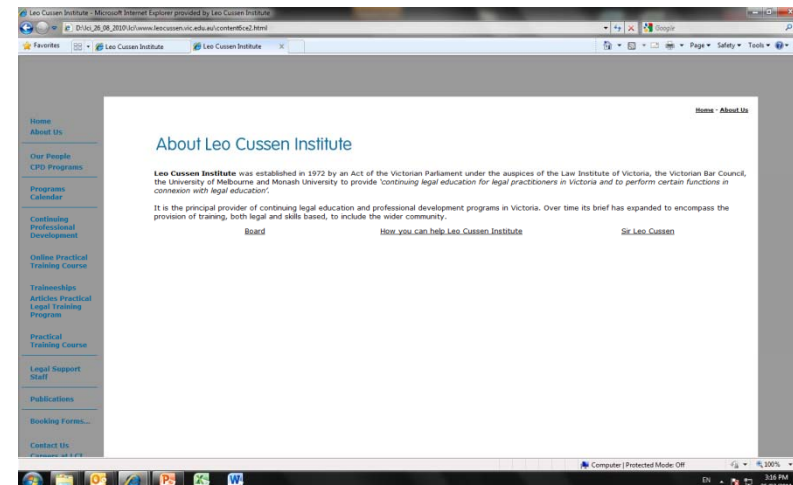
Leo Cussen Institute - Microsoft Internet Explorer provided by Leo Cussen Institute

D:\lci_26_08_2010\lci\www.leocussen.vic.edu.au\content6ce2.html

Google

Favorites

Leo Cussen Institute

Leo Cussen Institute

Page ▾ Safety ▾ Tools ▾

Home - About Us

Home
About Us

Our People
CPD Programs

Programs Calendar

Continuing Professional Development

Online Practical Training Course

Traineeships
Articles Practical Legal Training Program

Practical Training Course

Legal Support Staff

Publications

Booking Forms...

Contact Us
Careers at LCI

About Leo Cussen Institute

**Leo Cussen Institute** was established in 1972 by an Act of the Victorian Parliament under the auspices of the Law Institute of Victoria, the Victorian Bar Council, the University of Melbourne and Monash University to provide *'continuing legal education for legal practitioners in Victoria and to perform certain functions in connexion with legal education'*.

It is the principal provider of continuing legal education and professional development programs in Victoria. Over time its brief has expanded to encompass the provision of training, both legal and skills based, to include the wider community.

Board

How you can help Leo Cussen Institute

Sir Leo Cussen

Computer | Protected Mode: Off

100%

EN

3:16 PM